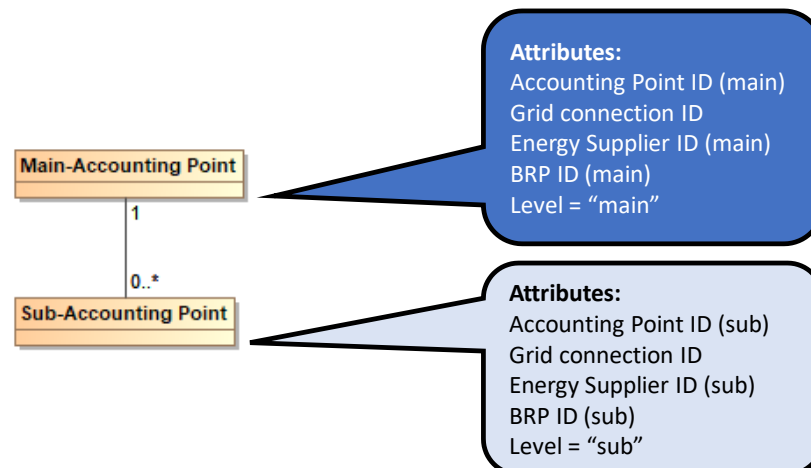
Main-Accounting Point

1

0..*

Sub-Accounting Point

Attributes:
Accounting Point ID (main)
Grid connection ID
Energy Supplier ID (main)
BRP ID (main)
Level = “main”

Attributes:
Accounting Point ID (sub)
Grid connection ID
Energy Supplier ID (sub)
BRP ID (sub)
Level = “sub”